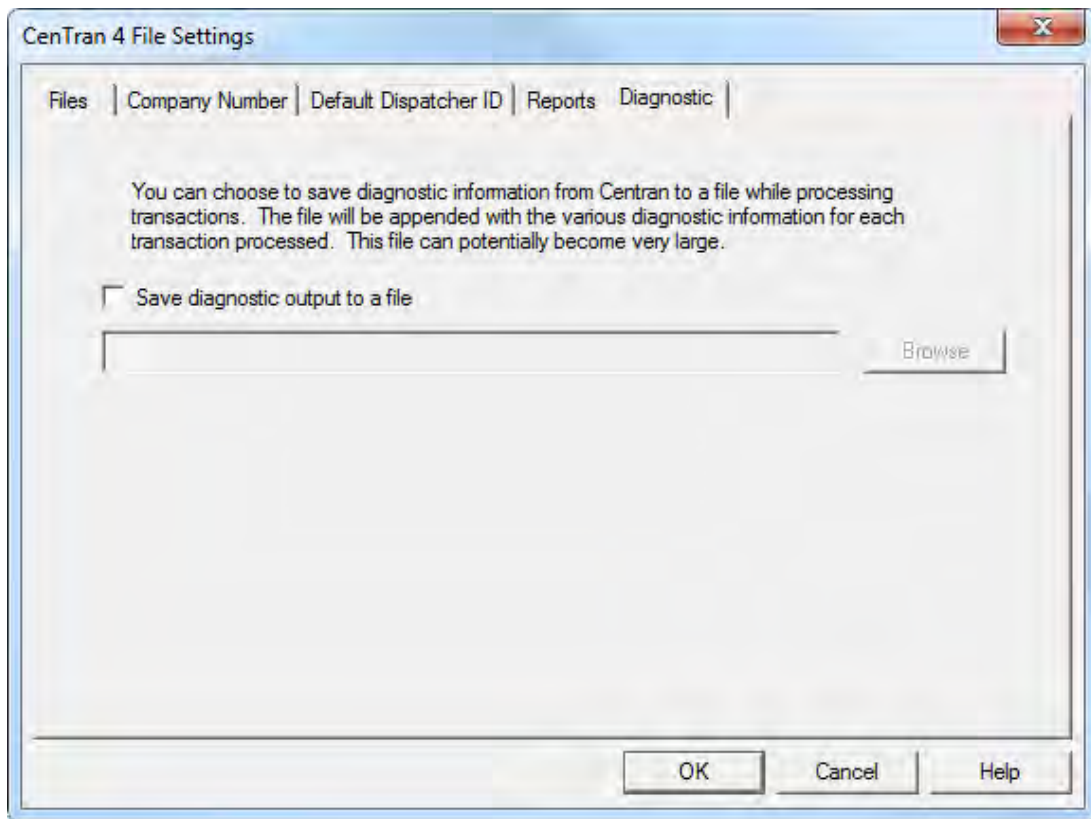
CenTran 4 File Settings

Files | Company Number | Default Dispatcher ID | Reports | Diagnostic

You can choose to save diagnostic information from Centran to a file while processing transactions. The file will be appended with the various diagnostic information for each transaction processed. This file can potentially become very large.

Save diagnostic output to a file

Browse

OK

Cancel

Help